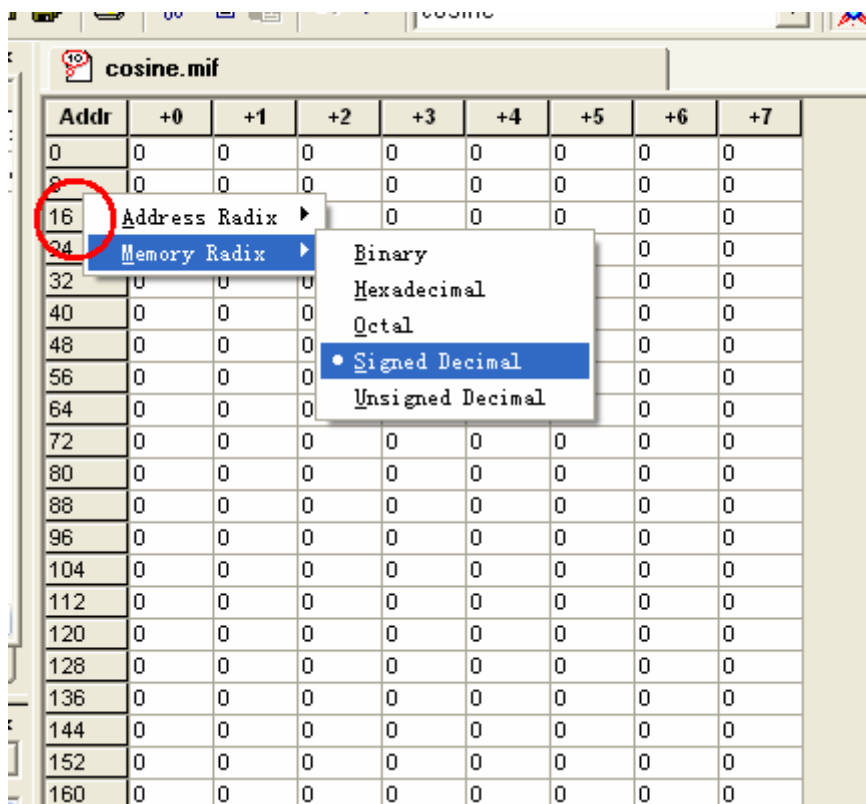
cosine

cosine.mif

| Addr | +0 | +1 | +2 | +3 | +4 | +5 | +6 | +7 |
|---|---|---|---|---|---|---|---|---|
| 0 | 0 | 0 | 0 | 0 | 0 | 0 | 0 | 0 |
| 8 | 0 | 0 | 0 | 0 | 0 | 0 | 0 | 0 |
| 16 | | | | 0 | 0 | 0 | 0 | 0 |
| 24 | | | | | | | 0 | 0 |
| 32 | | | | | | | 0 | 0 |
| 40 | 0 | 0 | 0 | | | | 0 | 0 |
| 48 | 0 | 0 | 0 | | | | 0 | 0 |
| 56 | 0 | 0 | 0 | | | | 0 | 0 |
| 64 | 0 | 0 | 0 | | | | 0 | 0 |
| 72 | 0 | 0 | 0 | 0 | 0 | 0 | 0 | 0 |
| 80 | 0 | 0 | 0 | 0 | 0 | 0 | 0 | 0 |
| 88 | 0 | 0 | 0 | 0 | 0 | 0 | 0 | 0 |
| 96 | 0 | 0 | 0 | 0 | 0 | 0 | 0 | 0 |
| 104 | 0 | 0 | 0 | 0 | 0 | 0 | 0 | 0 |
| 112 | 0 | 0 | 0 | 0 | 0 | 0 | 0 | 0 |
| 120 | 0 | 0 | 0 | 0 | 0 | 0 | 0 | 0 |
| 128 | 0 | 0 | 0 | 0 | 0 | 0 | 0 | 0 |
| 136 | 0 | 0 | 0 | 0 | 0 | 0 | 0 | 0 |
| 144 | 0 | 0 | 0 | 0 | 0 | 0 | 0 | 0 |
| 152 | 0 | 0 | 0 | 0 | 0 | 0 | 0 | 0 |
| 160 | 0 | 0 | 0 | 0 | 0 | 0 | 0 | 0 |

Address Radix
Memory Radix

Binary
Hexadecimal
Octal
• Signed Decimal
Unsigned Decimal